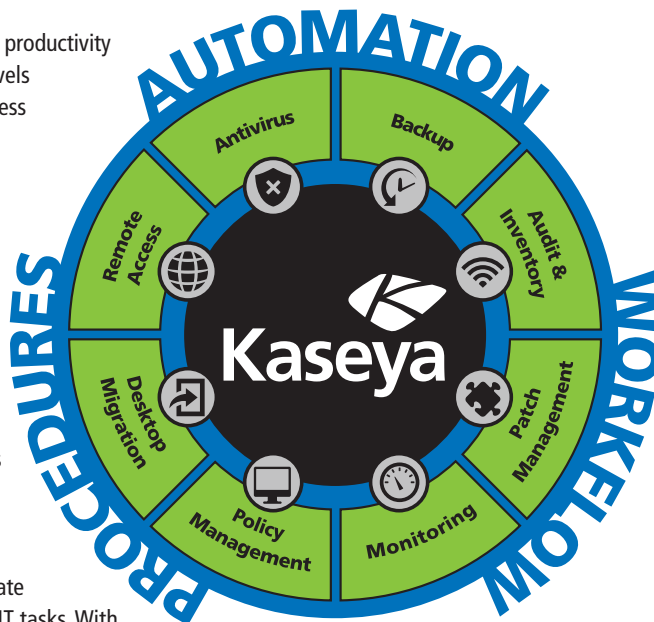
productivity
vels
ess

AUTOMATION

Antivirus

Backup

Audit & Inventory

Patch Management

Monitoring

Policy Management

Desktop Migration

Remote Access

Kaseya

WORKFLOW

PROCEDURES

s

ate
IT tasks. With